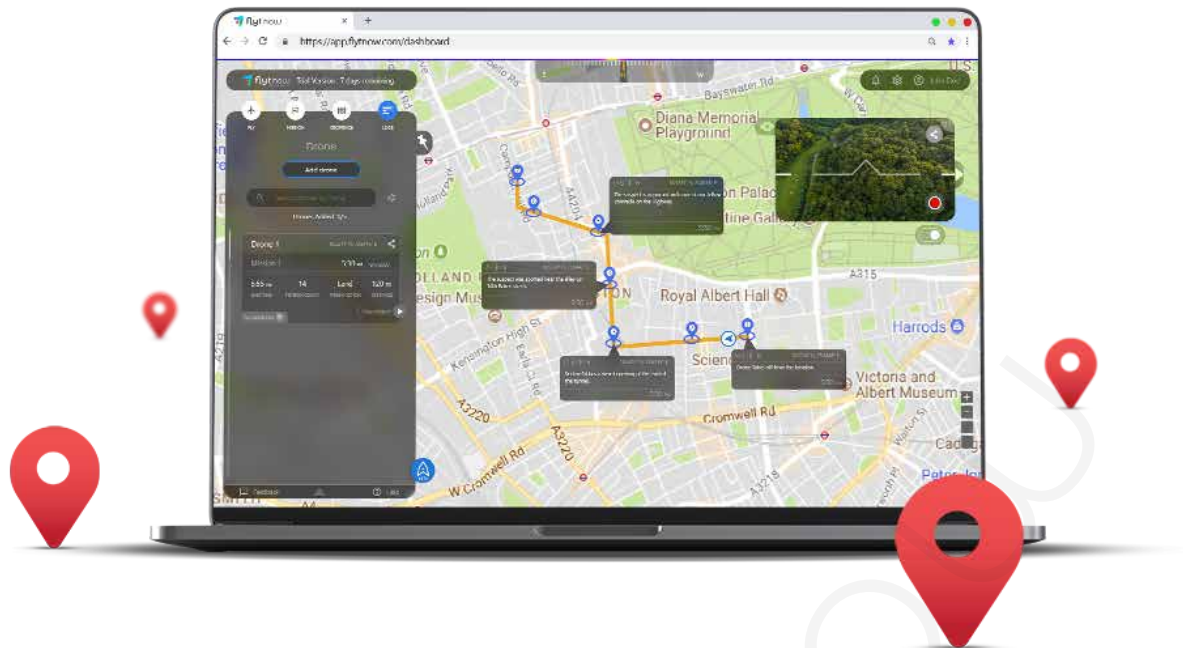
flytnow

https://app.flytnow.com/dashboard

flytnow Trial Version 7 days remaining

Drone

Add drone

Drone 1

5.55 m

14

Land

1.20 m

Bayswater Rd

Diana Memorial Playground

Royal Albert Hall

Harrods

Victoria and Albert Museum

Kensington High St

Cromwell Rd

W Cromwell Rd

A3220

A315

A4204

Science

Cadog

Peter Jo

Feedback

Help